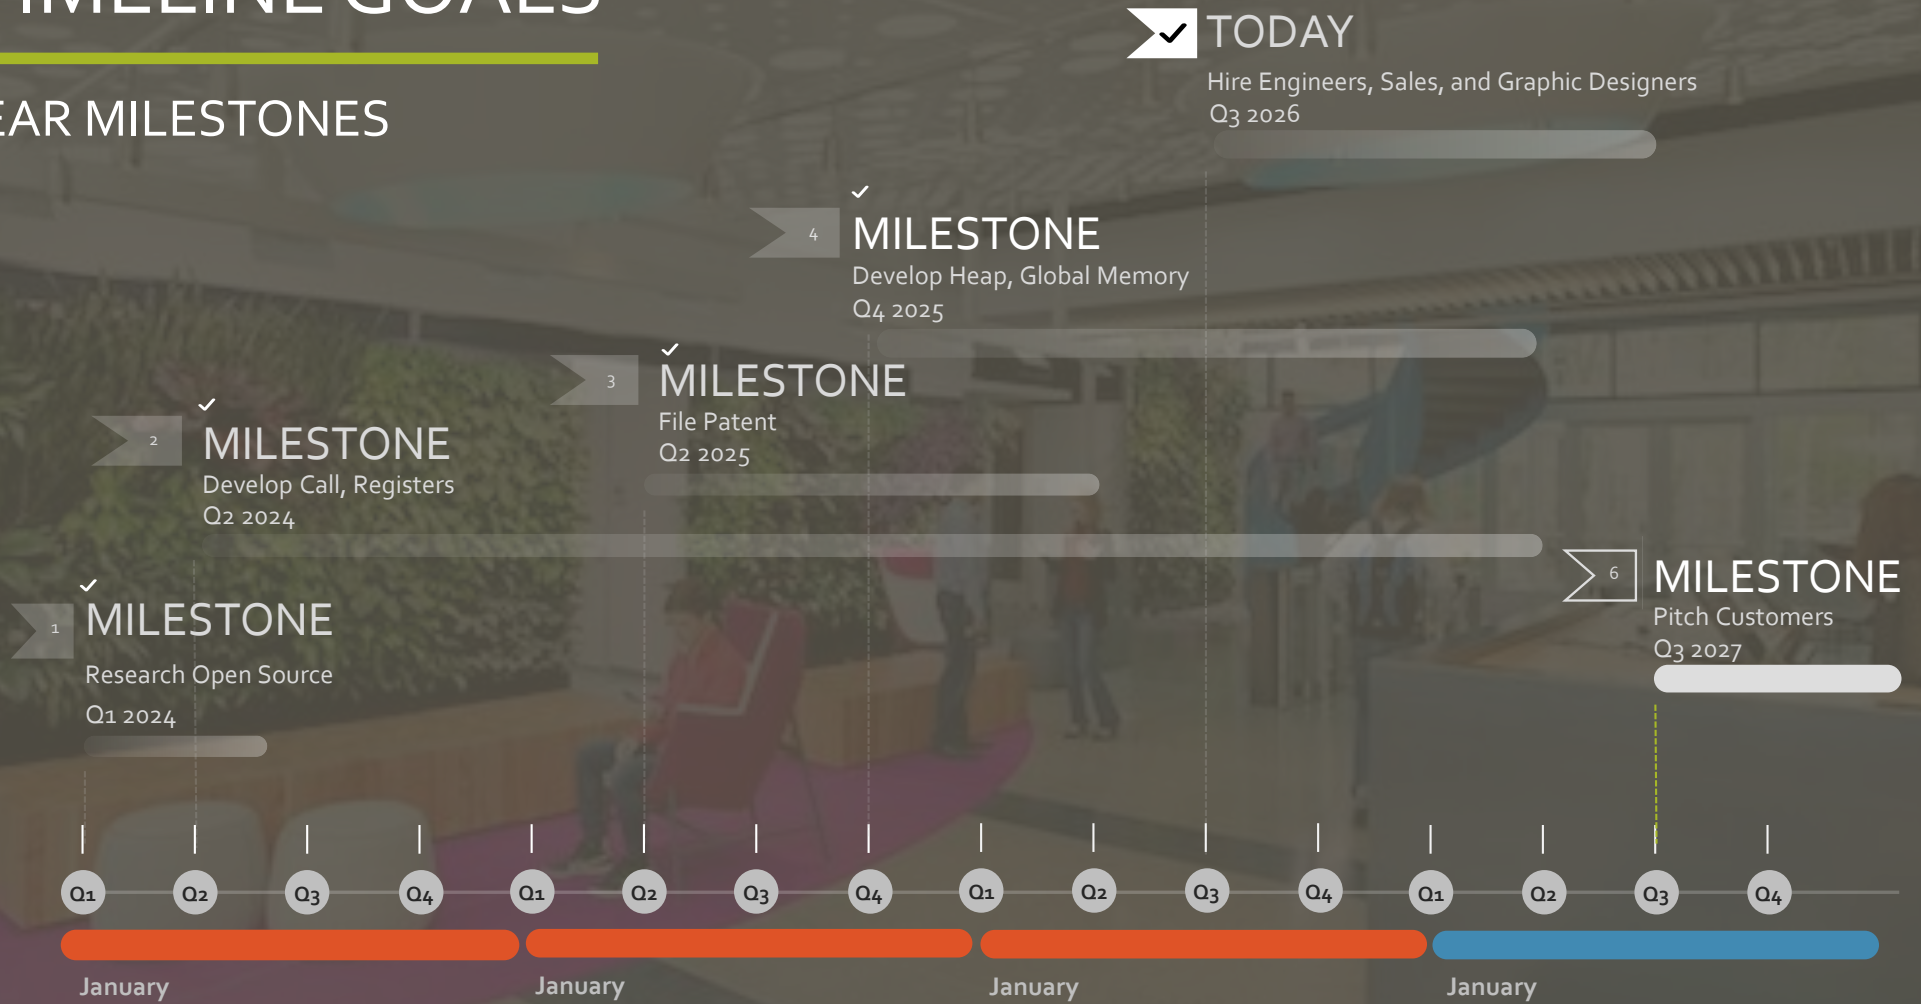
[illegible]

EAR MILESTONES

TODAY
Hire Engineers, Sales, and Graphic Designers
Q3 2026

4
MILESTONE
Develop Heap, Global Memory
Q4 2025

3
MILESTONE
File Patent
Q2 2025

2
MILESTONE
Develop Call, Registers
Q2 2024

6
MILESTONE
Pitch Customers
Q3 2027

1
MILESTONE
Research Open Source
Q1 2024

Q1 Q2 Q3 Q4 Q1 Q2 Q3 Q4 Q1 Q2 Q3 Q4 Q1 Q2 Q3 Q4

January January January January